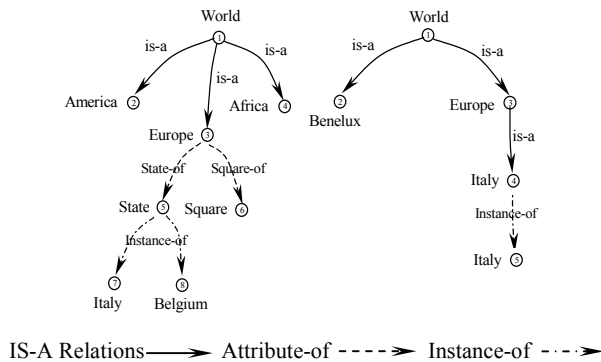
World
is-a
1
is-a
is-a
America 2
Africa 4
Europe 3
State-of
Square-of
State 5
Square 6
Instance-of
7
8
Italy
Belgium

World
1
is-a
is-a
2
Benelux
Europe 3
is-a
Italy 4
Instance-of
Italy 5

IS-A Relations Attribute-of Instance-of